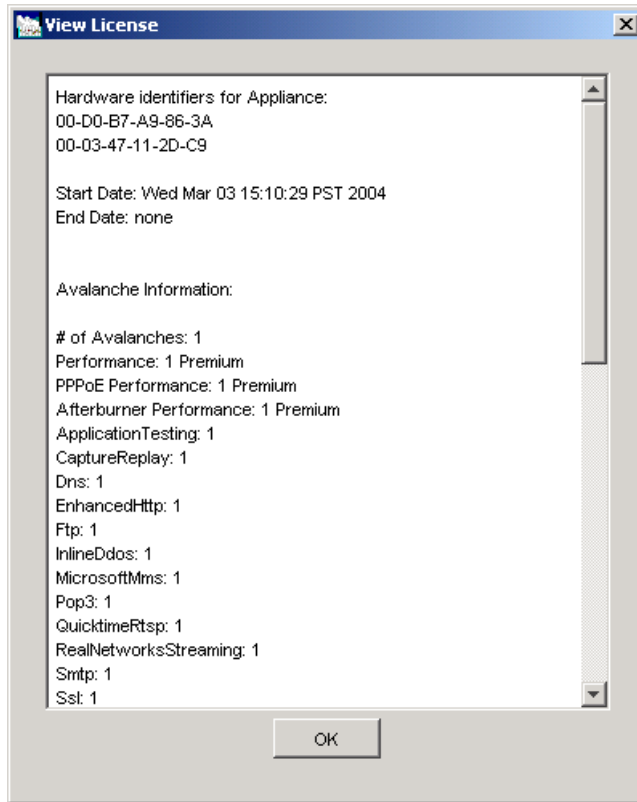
View License

Hardware identifiers for Appliance:
00-D0-B7-A9-86-3A
00-03-47-11-2D-C9

Start Date: Wed Mar 03 15:10:29 PST 2004
End Date: none

Avalanche Information:

# of Avalanches: 1
Performance: 1 Premium
PPPoE Performance: 1 Premium
Afterburner Performance: 1 Premium
ApplicationTesting: 1
CaptureReplay: 1
Dns: 1
EnhancedHttp: 1
Ftp: 1
InlineDdos: 1
MicrosoftMms: 1
Pop3: 1
QuicktimeRtsp: 1
RealNetworksStreaming: 1
Smtp: 1
Ssl: 1

OK